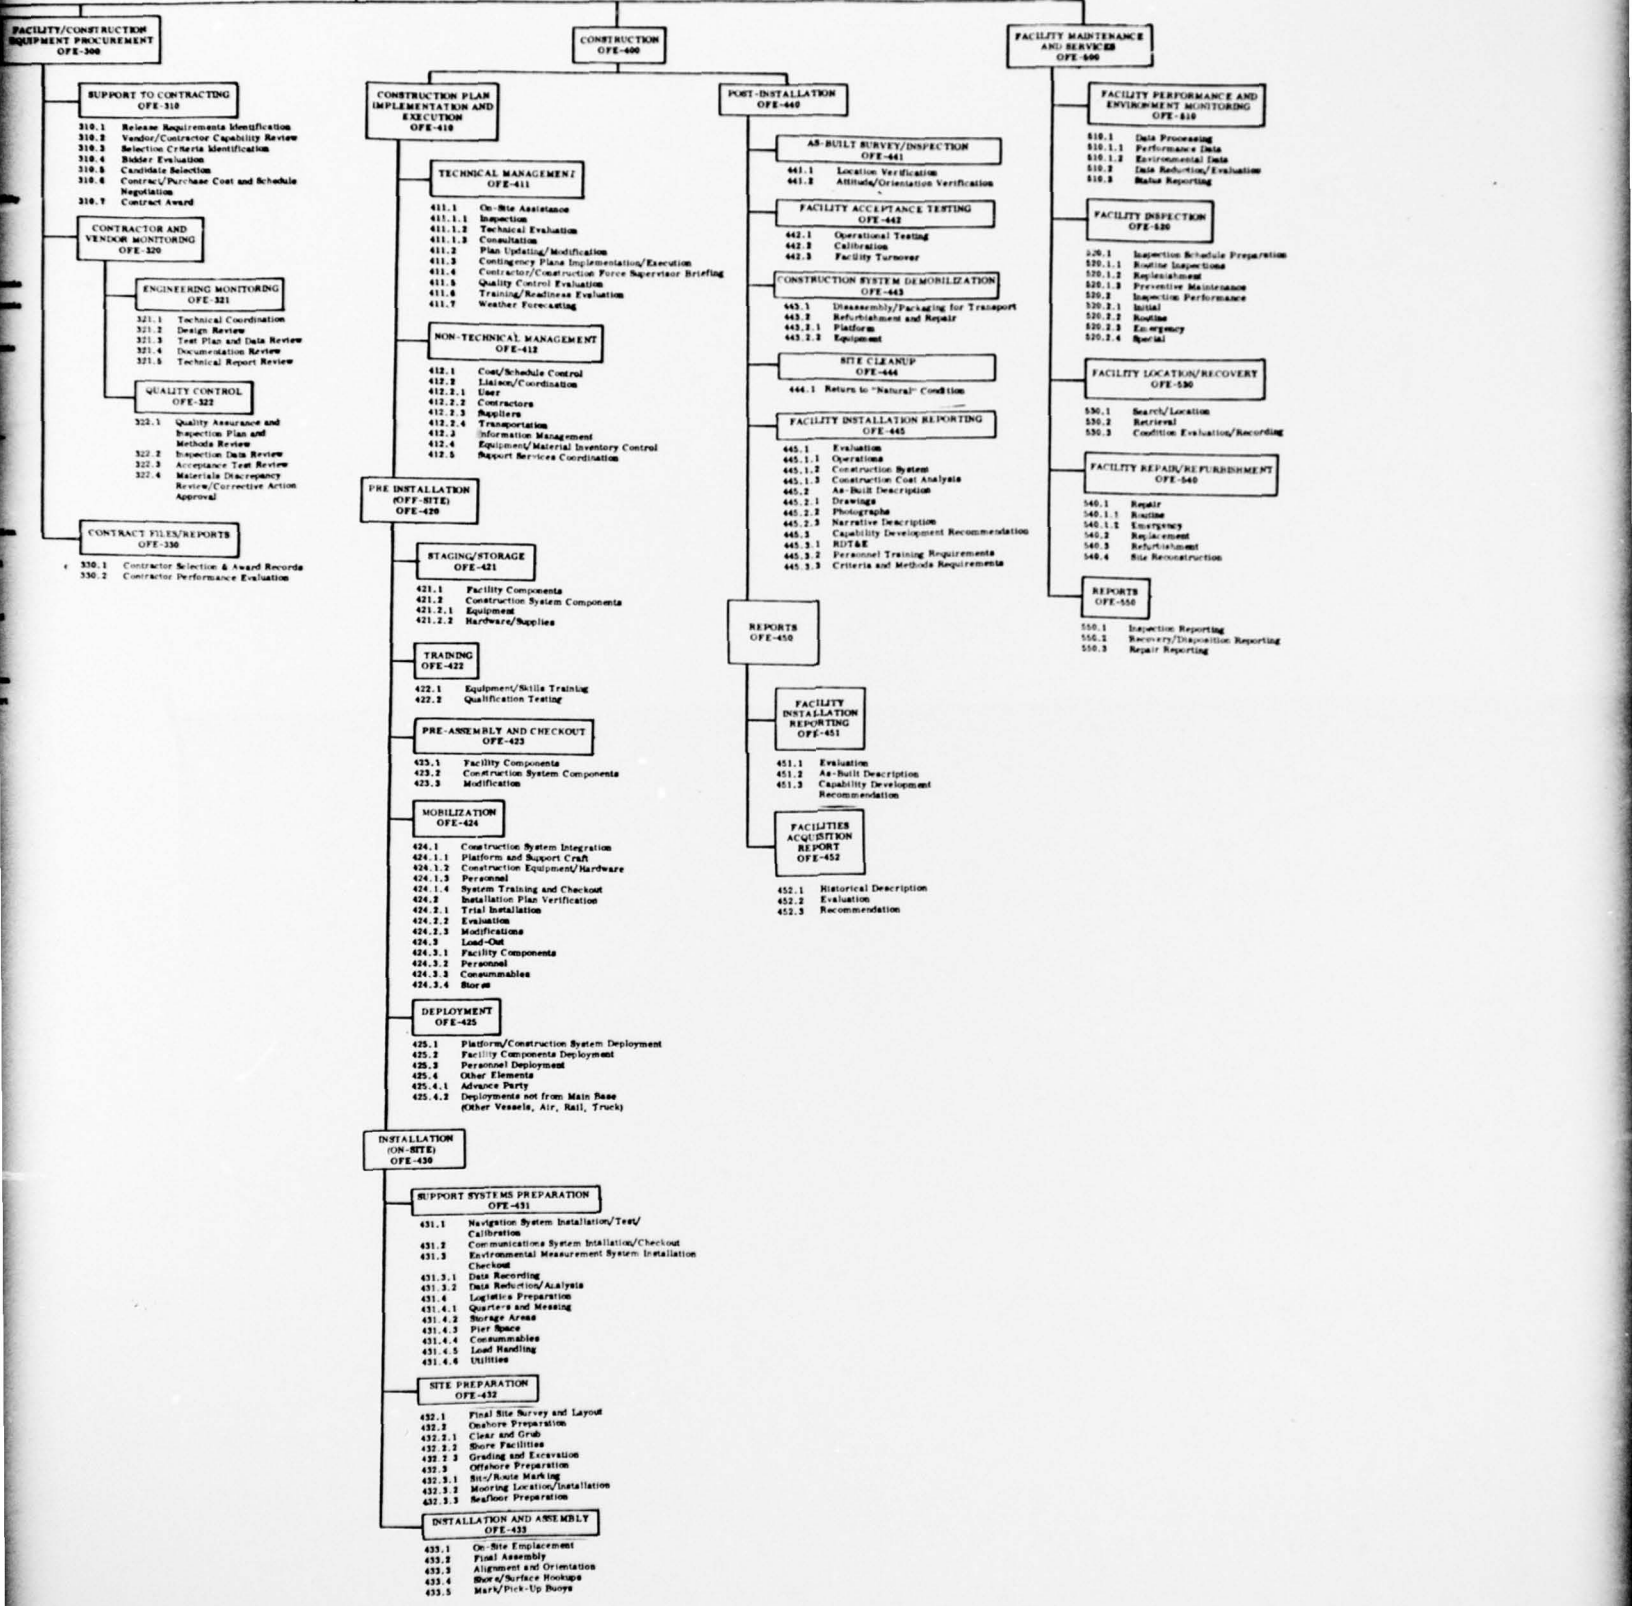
FACILITY/CONSTRUCTION EQUIPMENT PROCUREMENT
OFE-300

SUPPORT TO CONTRACTING
OFE-310

310.1 Release Requirements Identification
310.2 Vendor/Contractor Capability Review
310.3 Selection Criteria Identification
310.4 Bidder Evaluation
310.5 Candidate Selection
310.6 Contract/Purchase Cost and Schedule Negotiation
310.7 Contract Award

CONTRACTOR AND VENDOR MONITORING
OFE-320

ENGINEERING MONITORING
OFE-321

321.1 Technical Coordination
321.2 Design Review
321.3 Test Plan and Data Review
321.4 Documentation Review
321.5 Technical Report Review

QUALITY CONTROL
OFE-322

322.1 Quality Assurance and Inspection Plan and Methods Review
322.2 Inspection Data Review
322.3 Acceptance Test Review
322.4 Materials Discrepancy Review/Corrective Action Approval

CONTRACT FILES/REPORTS
OFE-330

330.1 Contractor Selection & Award Records
330.2 Contractor Performance Evaluation

CONSTRUCTION
OFE-400

CONSTRUCTION PLAN IMPLEMENTATION AND EXECUTION
OFE-410

TECHNICAL MANAGEMENT
OFE-411

411.1 On-Site Assistance
411.1.1 Inspection
411.1.2 Technical Evaluation
411.1.3 Consultation
411.2 Plan Updating/Modification
411.3 Contingency Plans Implementation/Execution
411.4 Contractor/Construction Force Supervisor Briefing
411.5 Quality Control Evaluation
411.6 Training/Readiness Evaluation
411.7 Weather Forecasting

NON-TECHNICAL MANAGEMENT
OFE-412

412.1 Cost/Schedule Control
412.2 Liaison/Coordination
412.2.1 User
412.2.2 Contractors
412.2.3 Suppliers
412.2.4 Transportation
412.3 Information Management
412.4 Equipment/Material Inventory Control
412.5 Support Services Coordination

PRE INSTALLATION (OFF-SITE)
OFE-420

STAGING/STORAGE
OFE-421

421.1 Facility Components
421.2 Construction System Components
421.2.1 Equipment
421.2.2 Hardware/Supplies

TRAINING
OFE-422

422.1 Equipment/Skills Training
422.2 Qualification Testing

PRE-ASSEMBLY AND CHECKOUT
OFE-423

423.1 Facility Components
423.2 Construction System Components
423.3 Modification

MOBILIZATION
OFE-424

424.1 Construction System Integration
424.1.1 Platform and Support Craft
424.1.2 Construction Equipment/Hardware
424.1.3 Personnel
424.1.4 System Training and Checkout
424.2 Installation Plan Verification
424.2.1 Trial Installation
424.2.2 Evaluation
424.2.3 Modifications
424.3 Load-Out
424.3.1 Facility Components
424.3.2 Personnel
424.3.3 Consummables
424.3.4 Stores

DEPLOYMENT
OFE-425

425.1 Platform/Construction System Deployment
425.2 Facility Components Deployment
425.3 Personnel Deployment
425.4 Other Elements
425.4.1 Advance Party
425.4.2 Deployments not from Main Base (Other Vessels, Air, Rail, Truck)

INSTALLATION (ON-SITE)
OFE-430

SUPPORT SYSTEMS PREPARATION
OFE-431

431.1 Navigation System Installation/Test/Calibration
431.2 Communications System Intallation/Checkout
431.3 Environmental Measurement System Installation Checkout
431.3.1 Data Recording
431.3.2 Data Reduction/Analysis
431.4 Logistics Preparation
431.4.1 Quarters and Messing
431.4.2 Storage Areas
431.4.3 Pier Space
431.4.4 Consummables
431.4.5 Load Handling
431.4.6 Utilities

SITE PREPARATION
OFE-432

432.1 Final Site Survey and Layout
432.2 Onshore Preparation
432.2.1 Clear and Grub
432.2.2 Shore Facilities
432.2.3 Grading and Excavation
432.3 Offshore Preparation
432.3.1 Site/Route Marking
432.3.2 Mooring Location/Installation
432.3.3 Seafloor Preparation

INSTALLATION AND ASSEMBLY
OFE-433

433.1 On-Site Emplacement
433.2 Final Assembly
433.3 Alignment and Orientation
433.4 Shore/Surface Hookups
433.5 Mark/Pick-Up Buoys

POST-INSTALLATION
OFE-440

AS-BUILT SURVEY/INSPECTION
OFE-441

441.1 Location Verification
441.2 Attitude/Orientation Verification

FACILITY ACCEPTANCE TESTING
OFE-442

442.1 Operational Testing
442.2 Calibration
442.3 Facility Turnover

CONSTRUCTION SYSTEM DEMOBILIZATION
OFE-443

443.1 Disassembly/Packaging for Transport
443.2 Refurbishment and Repair
443.2.1 Platform
443.2.2 Equipment

SITE CLEANUP
OFE-444

444.1 Return to "Natural" Condition

FACILITY INSTALLATION REPORTING
OFE-445

445.1 Evaluation
445.1.1 Operations
445.1.2 Construction System
445.1.3 Construction Cost Analysis
445.2 As-Built Description
445.2.1 Drawings
445.2.2 Photographs
445.2.3 Narrative Description
445.3 Capability Development Recommendation
445.3.1 RDT&E
445.3.2 Personnel Training Requirements
445.3.3 Criteria and Methods Requirements

REPORTS
OFE-450

FACILITY INSTALLATION REPORTING
OFE-451

451.1 Evaluation
451.2 As-Built Description
451.3 Capability Development Recommendation

FACILITIES ACQUISITION REPORT
OFE-452

452.1 Historical Description
452.2 Evaluation
452.3 Recommendation

FACILITY MAINTENANCE AND SERVICES
OFE-500

FACILITY PERFORMANCE AND ENVIRONMENT MONITORING
OFE-510

510.1 Data Processing
510.1.1 Performance Data
510.1.2 Environmental Data
510.2 Data Reduction/Evaluation
510.3 Status Reporting

FACILITY INSPECTION
OFE-520

520.1 Inspection Schedule Preparation
520.1.1 Routine Inspections
520.1.2 Replenishment
520.1.3 Preventive Maintenance
520.2 Inspection Performance
520.2.1 Initial
520.2.2 Routine
520.2.3 Emergency
520.2.4 Special

FACILITY LOCATION/RECOVERY
OFE-530

530.1 Search/Location
530.2 Retrieval
530.3 Condition Evaluation/Recording

FACILITY REPAIR/REFURBISHMENT
OFE-540

540.1 Repair
540.1.1 Routine
540.1.2 Emergency
540.2 Replacement
540.3 Refurbishment
540.4 Site Reconstruction

REPORTS
OFE-550

550.1 Inspection Reporting
550.2 Recovery/Disposition Reporting
550.3 Repair Reporting